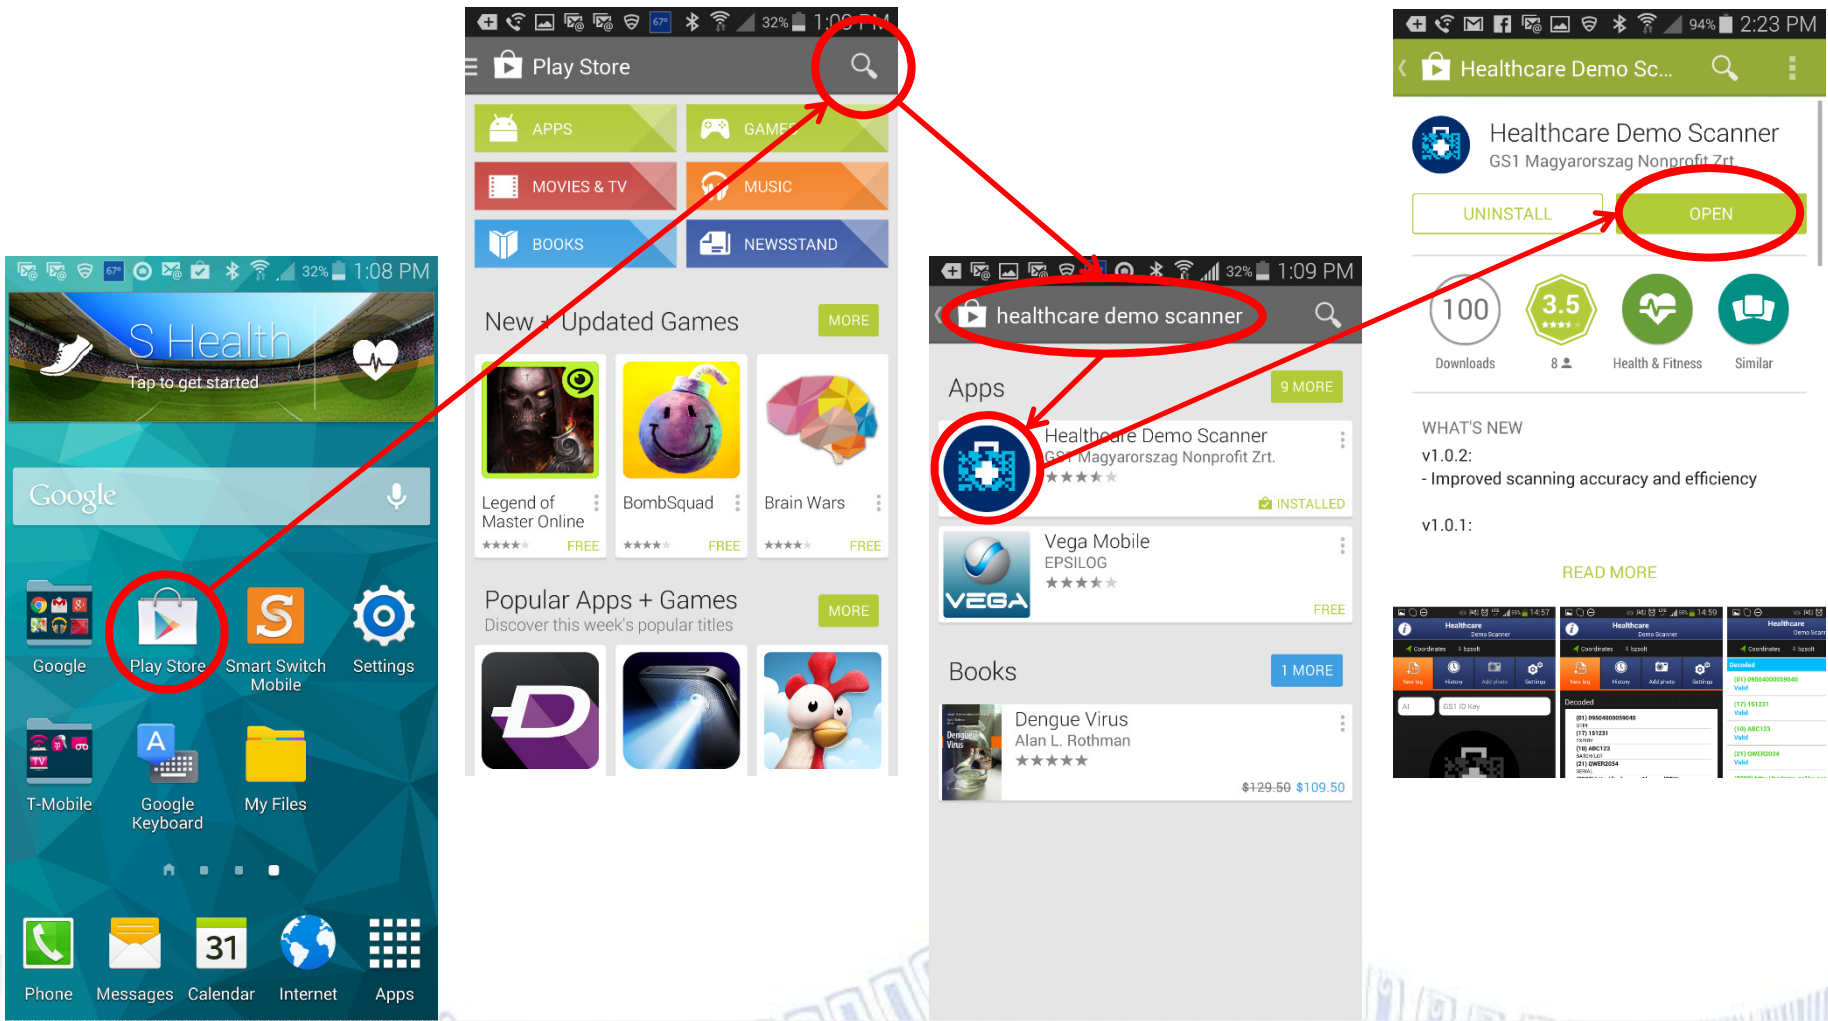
32% 1:08 PM

S Health
Tap to get started

Google

Google
Play Store
Smart Switch Mobile
Settings
T-Mobile
Google Keyboard
My Files

Phone
Messages
31
Calendar
Internet
Apps

32% 1:0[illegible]

Play Store

APPS
GAMES
MOVIES & TV
MUSIC
BOOKS
NEWSSTAND

New + Updated Games MORE

Legend of Master Online FREE
BombSquad FREE
Brain Wars FREE

Popular Apps + Games MORE
Discover this week's popular titles

32% 1:09 PM

healthcare demo scanner

Apps 9 MORE

Healthcare Demo Scanner
GS1 Magyarorszag Nonprofit Zrt.
INSTALLED

Vega Mobile
EPSILOG
FREE

Books 1 MORE

Dengue Virus
Alan L. Rothman
$129.50 $109.50

94% 2:23 PM

Healthcare Demo Sc...

Healthcare Demo Scanner
GS1 Magyarorszag Nonprofit Zrt.

UNINSTALL
OPEN

100
Downloads
3.5
8
Health & Fitness
Similar

WHAT'S NEW
v1.0.2:
- Improved scanning accuracy and efficiency

v1.0.1:

READ MORE